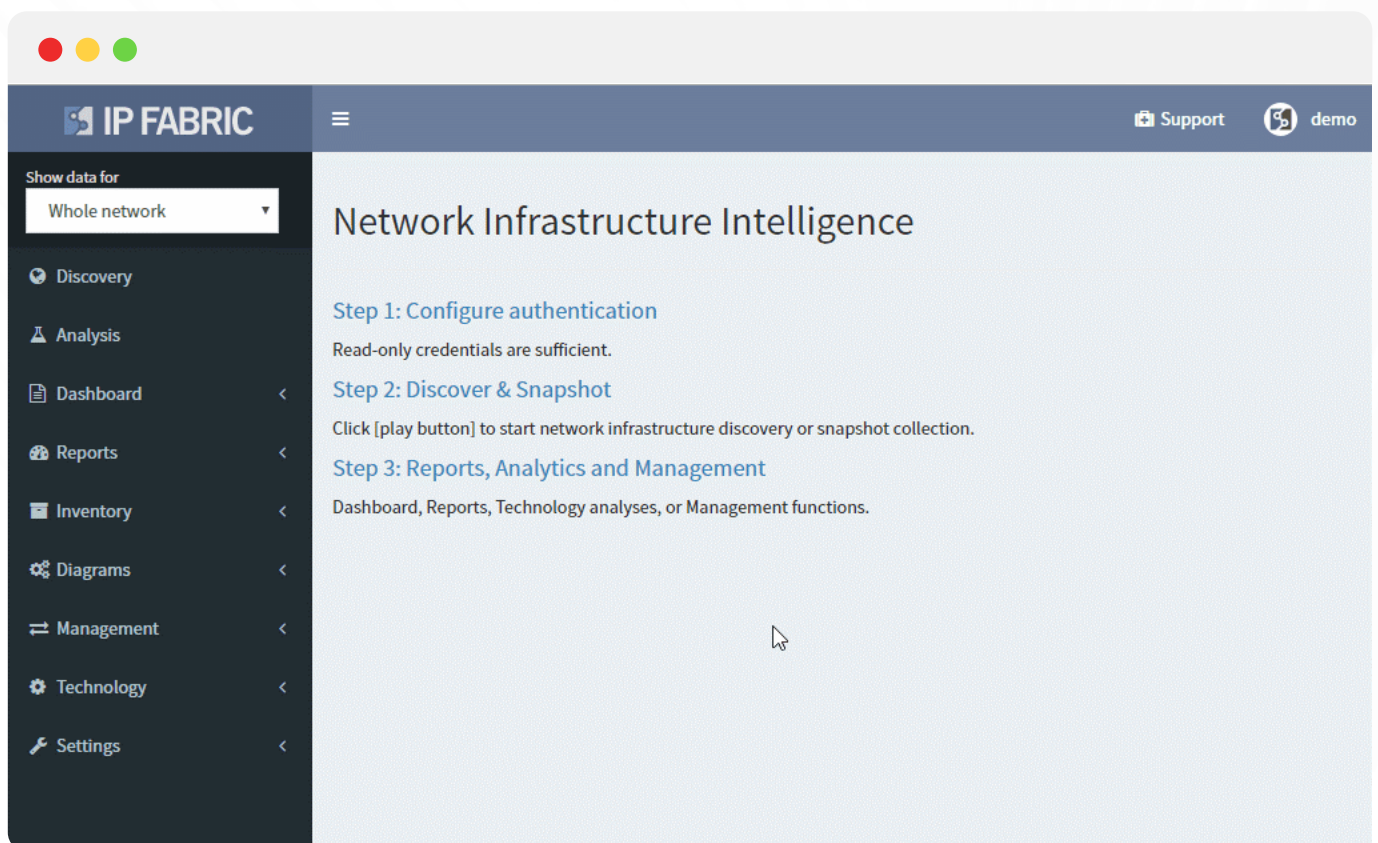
IP FABRIC

Support demo

Show data for
Whole network

Discovery
Analysis
Dashboard
Reports
Inventory
Diagrams
Management
Technology
Settings

Network Infrastructure Intelligence

Step 1: Configure authentication
Read-only credentials are sufficient.

Step 2: Discover & Snapshot
Click [play button] to start network infrastructure discovery or snapshot collection.

Step 3: Reports, Analytics and Management
Dashboard, Reports, Technology analyses, or Management functions.